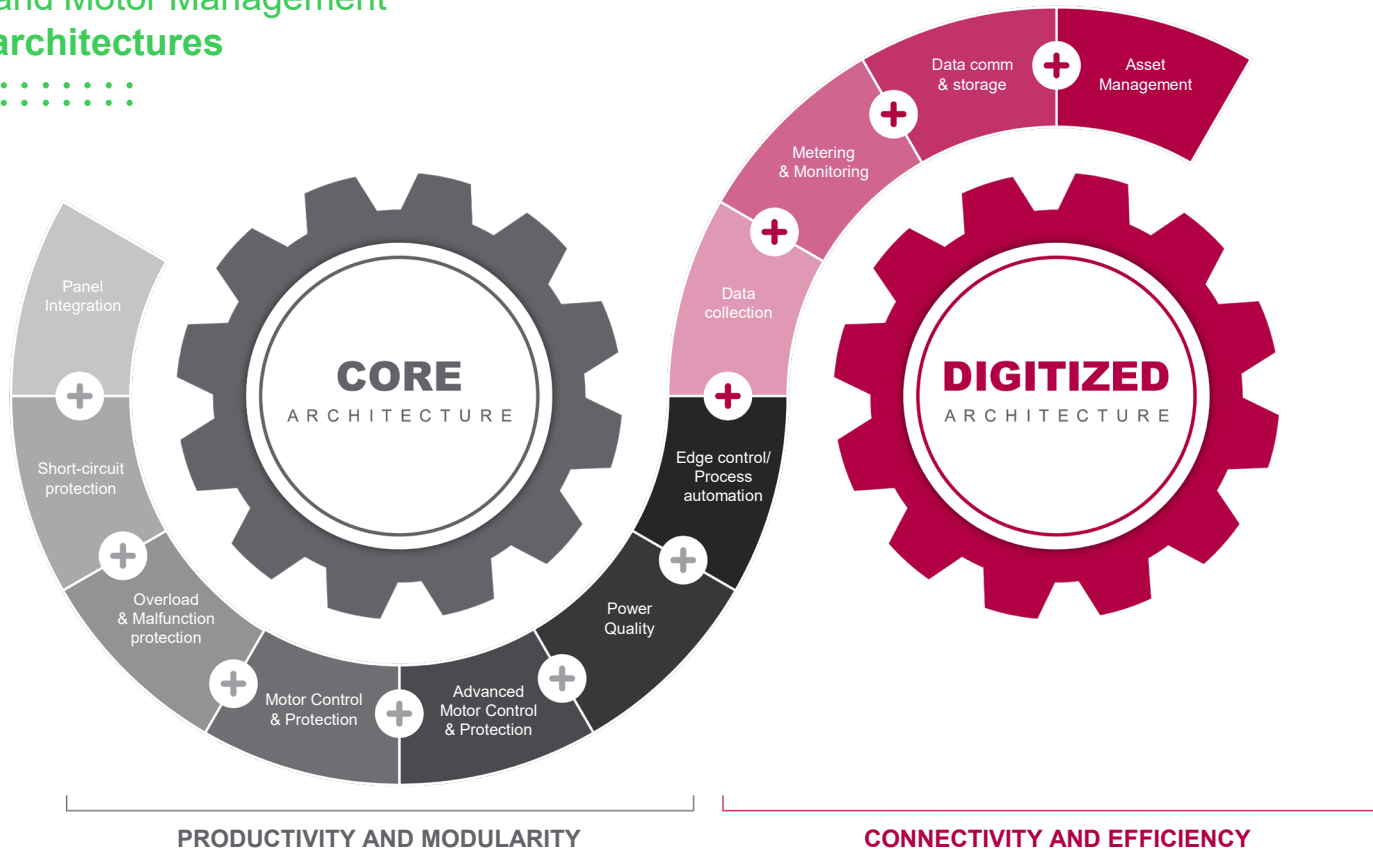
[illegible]and Motor Management
architectures

Panel Integration

Short-circuit protection

Overload & Malfunction protection

Motor Control & Protection

Advanced Motor Control & Protection

Power Quality

Edge control/ Process automation

Data collection

Metering & Monitoring

Data comm & storage

Asset Management

CORE
ARCHITECTURE

DIGITIZED
ARCHITECTURE

PRODUCTIVITY AND MODULARITY

CONNECTIVITY AND EFFICIENCY